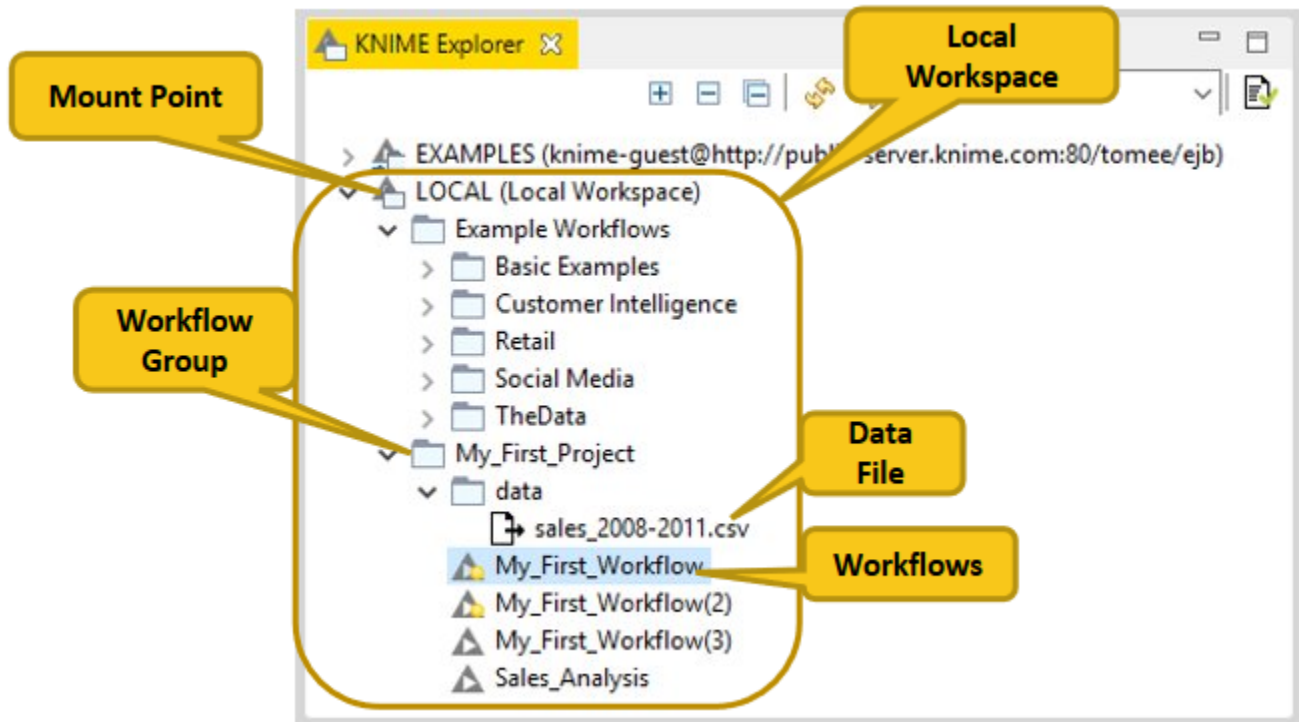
KNIME Explorer

Local Workspace

Mount Point

EXAMPLES (knime-guest@http://publi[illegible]server.knime.com:80/tomee/ejb)
LOCAL (Local Workspace)
Example Workflows
Basic Examples
Customer Intelligence
Retail
Social Media
TheData
My_First_Project
data
sales_2008-2011.csv
My_First_Workflow
My_First_Workflow(2)
My_First_Workflow(3)
Sales_Analysis

Workflow Group

Data File

Workflows